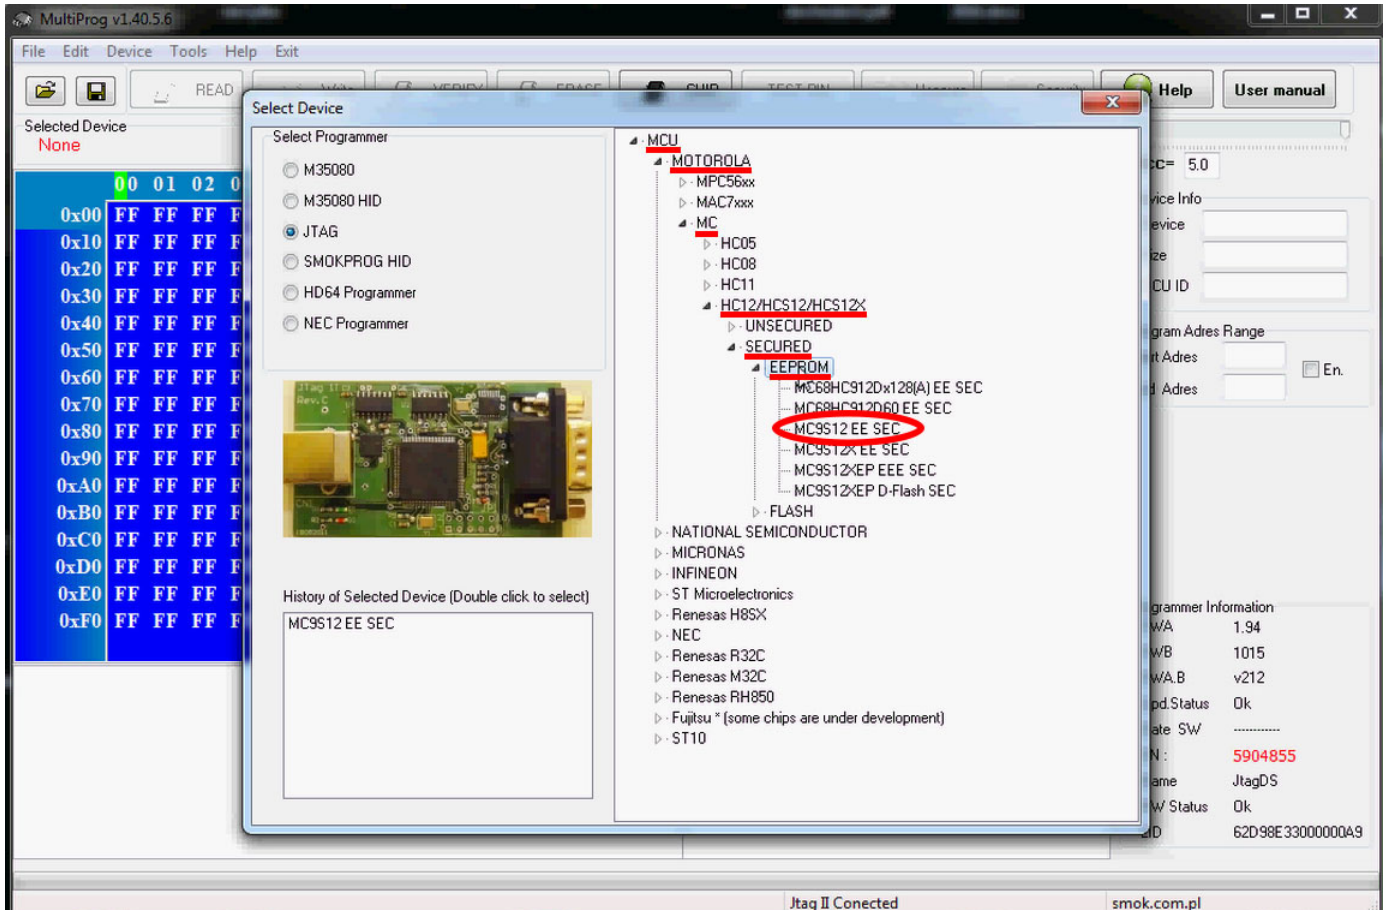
MultiProg v1.40.5.6

File Edit Device Tools Help Exit

READ

Help User manual

Selected Device
None

| | 00 | 01 | 02 | 0 |
|---|---|---|---|---|
| 0x00 | FF | FF | FF | F |
| 0x10 | FF | FF | FF | F |
| 0x20 | FF | FF | FF | F |
| 0x30 | FF | FF | FF | F |
| 0x40 | FF | FF | FF | F |
| 0x50 | FF | FF | FF | F |
| 0x60 | FF | FF | FF | F |
| 0x70 | FF | FF | FF | F |
| 0x80 | FF | FF | FF | F |
| 0x90 | FF | FF | FF | F |
| 0xA0 | FF | FF | FF | F |
| 0xB0 | FF | FF | FF | F |
| 0xC0 | FF | FF | FF | F |
| 0xD0 | FF | FF | FF | F |
| 0xE0 | FF | FF | FF | F |
| 0xF0 | FF | FF | FF | F |

Select Device

Select Programmer
M35080
M35080 HID
JTAG
SMOKPROG HID
HD64 Programmer
NEC Programmer

History of Selected Device (Double click to select)
MC9S12 EE SEC

MCU
MOTOROLA
MPC56xx
MAC7xxx
MC
HC05
HC08
HC11
HC12/HCS12/HCS12X
UNSECURED
SECURED
EEPROM
MC68HC912Dx128(A) EE SEC
MC68HC912D60 EE SEC
MC9S12 EE SEC
MC9S12X EE SEC
MC9S12XEP EEE SEC
MC9S12XEP D-Flash SEC
FLASH
NATIONAL SEMICONDUCTOR
MICRONAS
INFINEON
ST Microelectronics
Renesas H8SX
NEC
Renesas R32C
Renesas M32C
Renesas RH850
Fujitsu * (some chips are under development)
ST10

cc= 5.0
vice Info
evice
ze
CU ID
gram Adres Range
t Adres
d Adres
En.

grammer Information
WA 1.94
WB 1015
WA.B v212
pd.Status Ok
ate SW ----------
N: 5904855
ame JtagDS
W Status Ok
D 62D98E33000000A9

Jtag II Conected
smok.com.pl